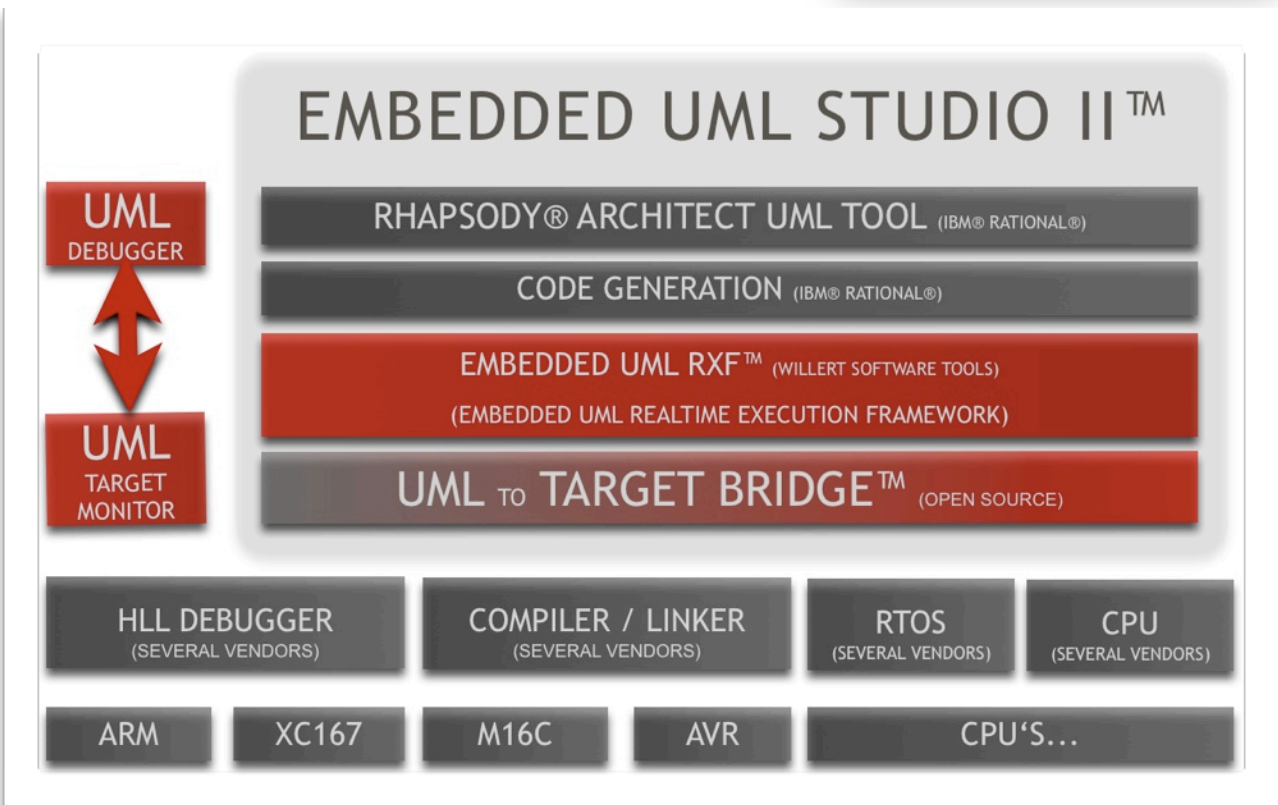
EMBEDDED UML STUDIO II™

UML
DEBUGGER

UML
TARGET
MONITOR

RHAPSODY® ARCHITECT UML TOOL (IBM® RATIONAL®)

CODE GENERATION (IBM® RATIONAL®)

EMBEDDED UML RXF™ (WILLERT SOFTWARE TOOLS)
(EMBEDDED UML REALTIME EXECUTION FRAMEWORK)

UML TO TARGET BRIDGE™ (OPEN SOURCE)

HLL DEBUGGER
(SEVERAL VENDORS)

COMPILER / LINKER
(SEVERAL VENDORS)

RTOS
(SEVERAL VENDORS)

CPU
(SEVERAL VENDORS)

ARM

XC167

M16C

AVR

CPU‘S...